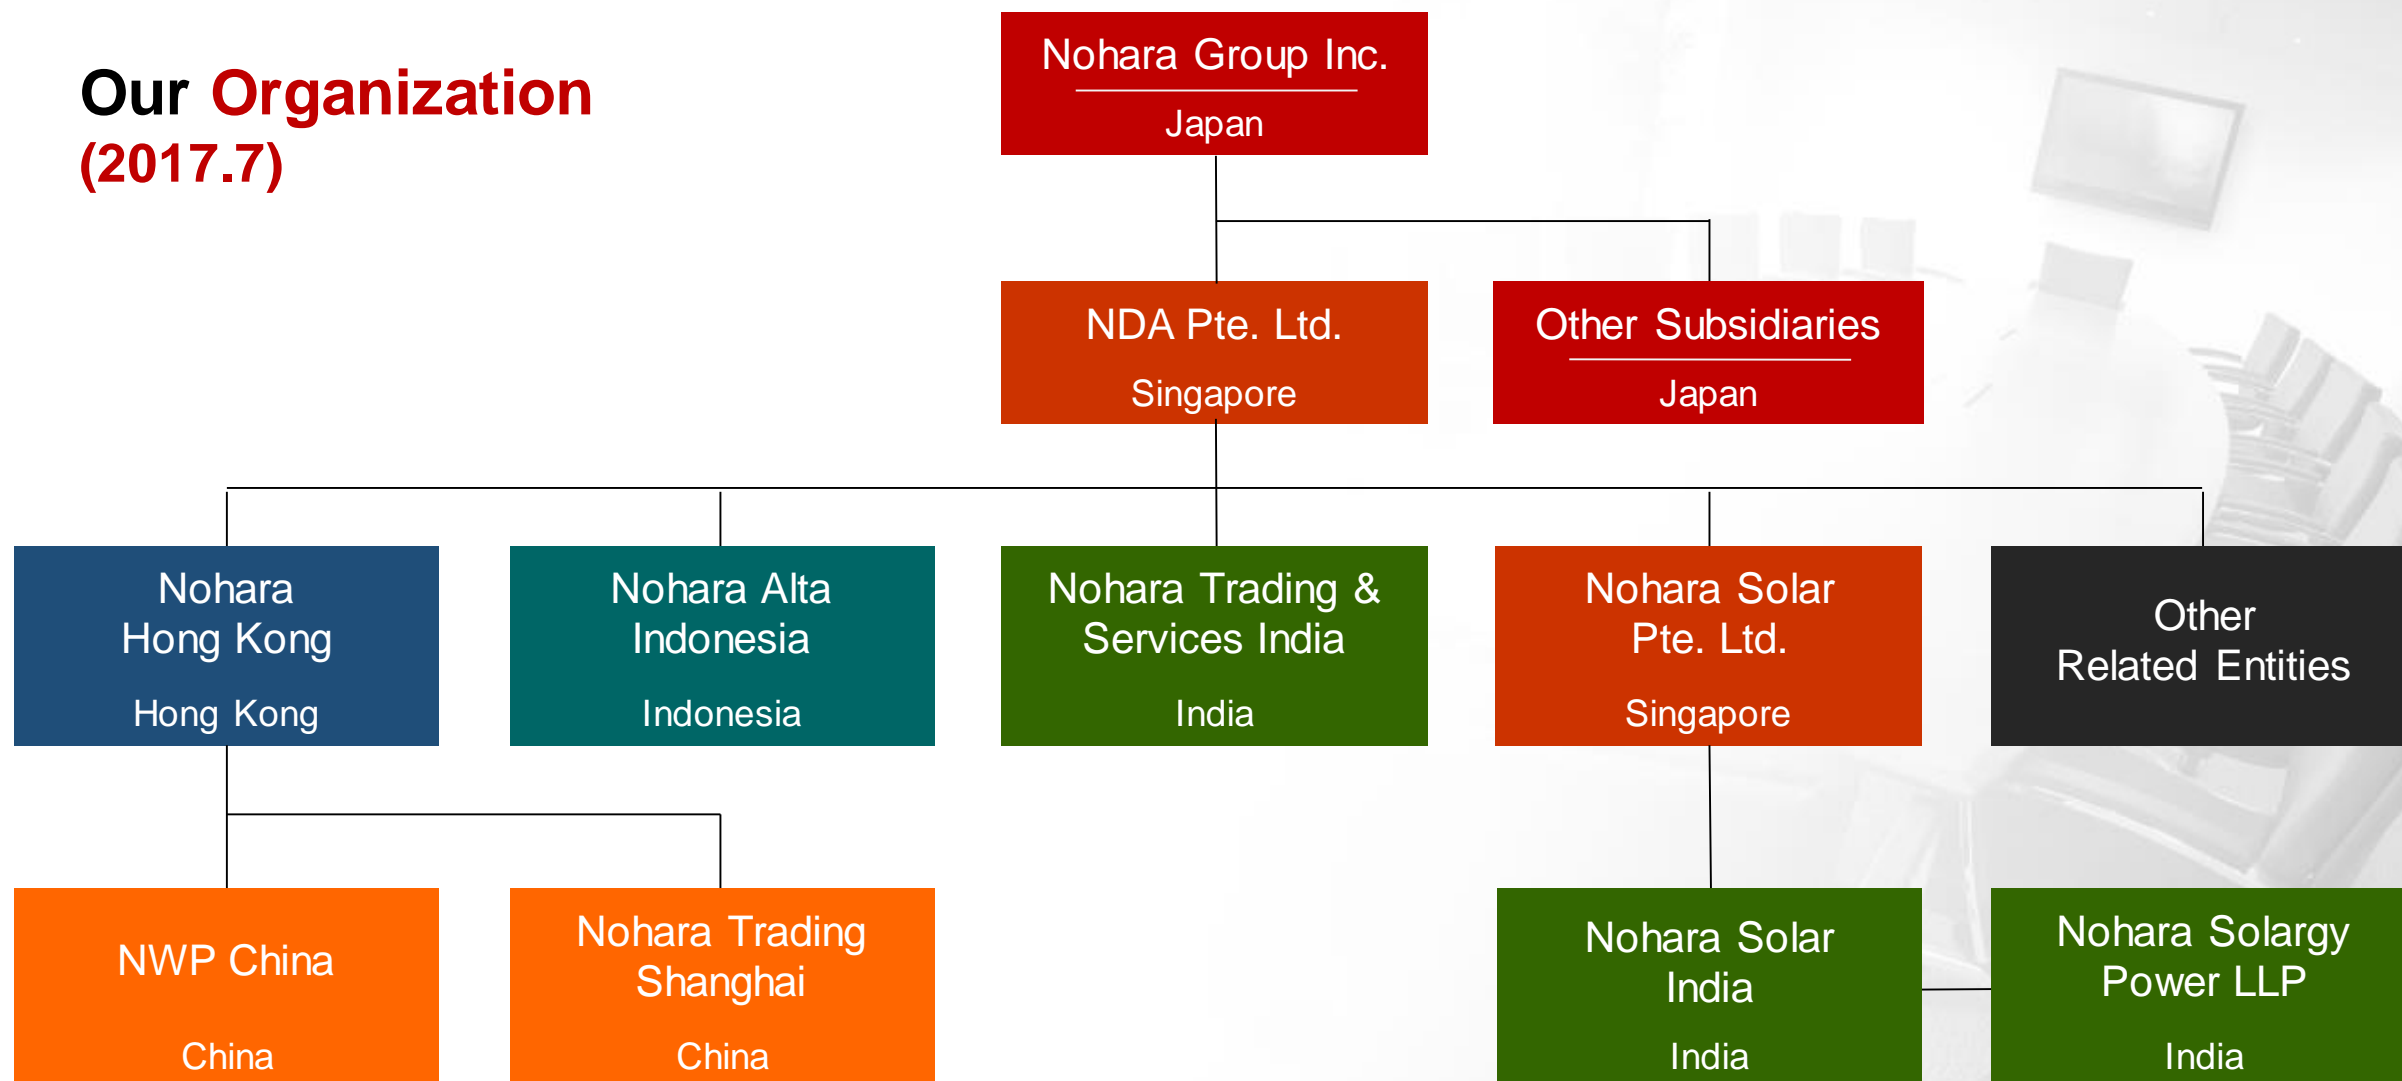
Our Organization
(2017.7)

Nohara Group Inc.
Japan

NDA Pte. Ltd.
Singapore

Other Subsidiaries
Japan

Nohara Hong Kong
Hong Kong

Nohara Alta Indonesia
Indonesia

Nohara Trading & Services India
India

Nohara Solar Pte. Ltd.
Singapore

Other Related Entities

NWP China
China

Nohara Trading Shanghai
China

Nohara Solar India
India

Nohara Solargy Power LLP
India